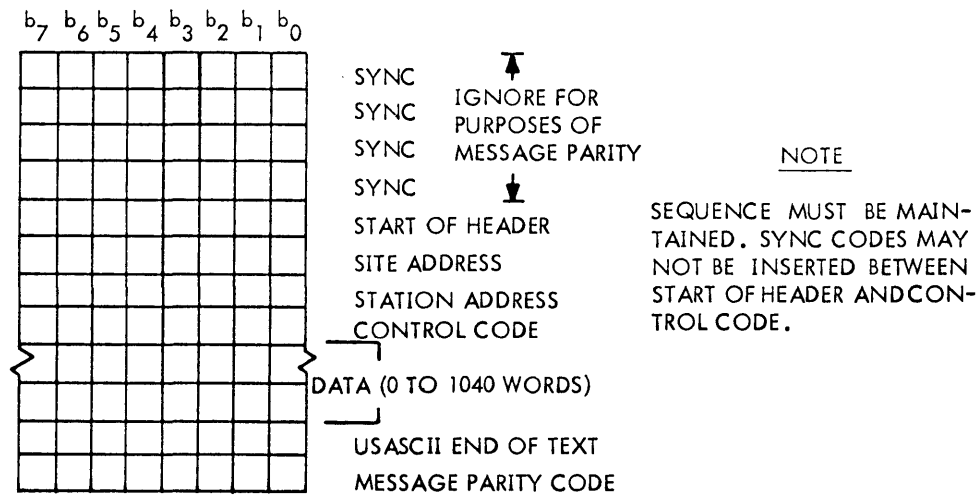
$b_7$ $b_6$ $b_5$ $b_4$ $b_3$ $b_2$ $b_1$ $b_0$

SYNC
SYNC
SYNC
SYNC

IGNORE FOR PURPOSES OF MESSAGE PARITY

START OF HEADER
SITE ADDRESS
STATION ADDRESS
CONTROL CODE
DATA (0 TO 1040 WORDS)
USASCII END OF TEXT
MESSAGE PARITY CODE

NOTE

SEQUENCE MUST BE MAINTAINED. SYNC CODES MAY NOT BE INSERTED BETWEEN START OF HEADER AND CONTROL CODE.